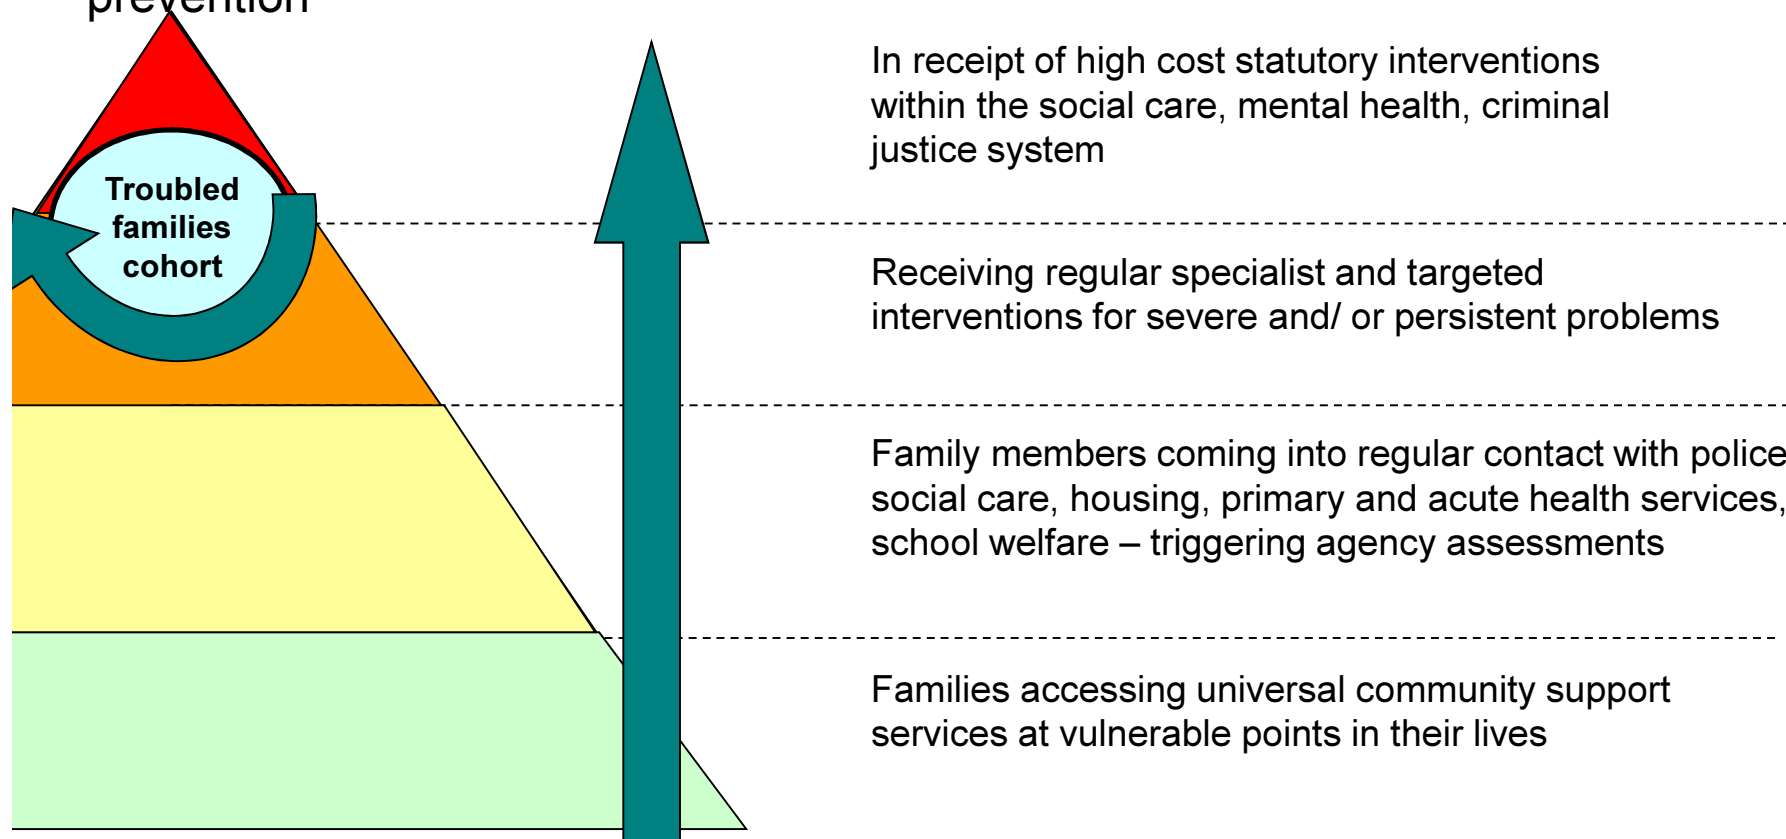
prevention

Troubled families cohort

In receipt of high cost statutory interventions within the social care, mental health, criminal justice system

Receiving regular specialist and targeted interventions for severe and/ or persistent problems

Family members coming into regular contact with police social care, housing, primary and acute health services, school welfare – triggering agency assessments

Families accessing universal community support services at vulnerable points in their lives